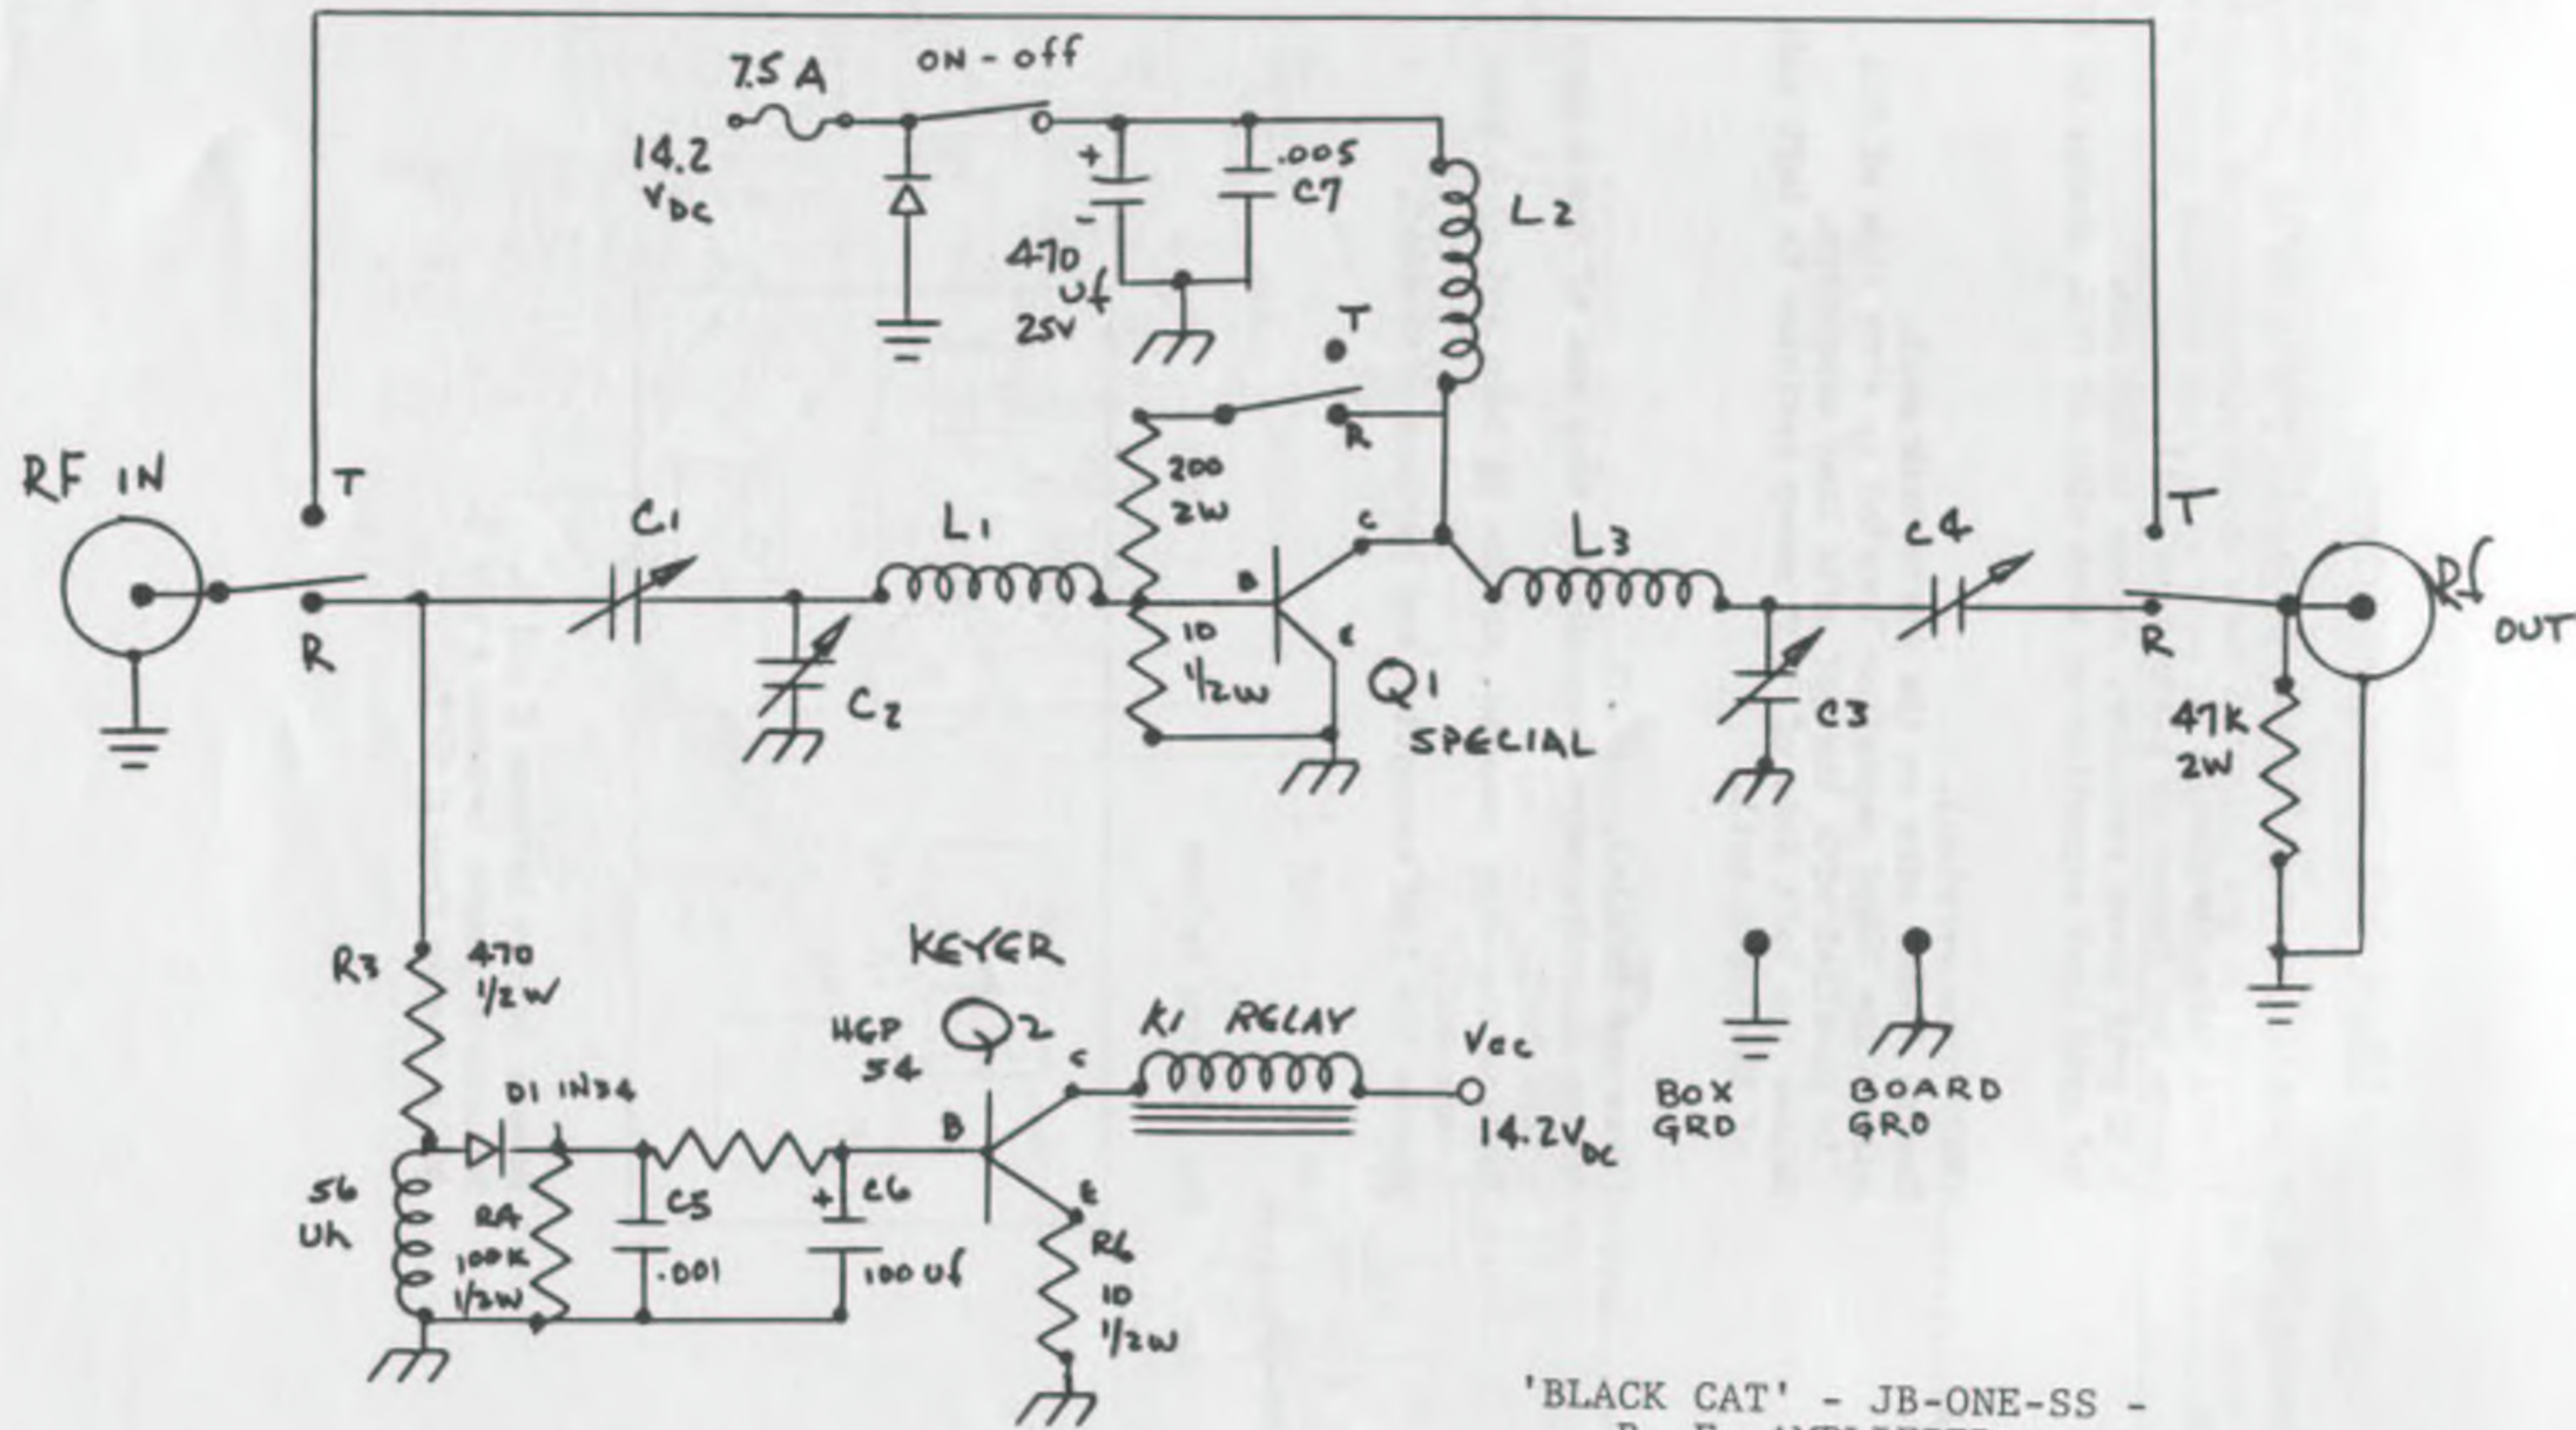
7.5 A
ON - off
14.2 $V_{DC}$
+
-
470 uf 25V
.005 C7
L2
T
R
RF IN
T
R
C1
C2
L1
200 2W
10 1/2W
C
B
E
Q1 SPECIAL
L3
C4
C3
T
R
Rf OUT
47K 2W
R3
470 1/2W
KEYER
HEP 54
Q2
C
K1 RELAY
Vcc
14.2$V_{DC}$
BOX GRD
BOARD GRD
D1 IN34
B
E
56 uh
R4 100K 1/2W
C5 .001
+ C6 100 uf
R6 10 1/2W
'BLACK CAT' - JB-ONE-SS -
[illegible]